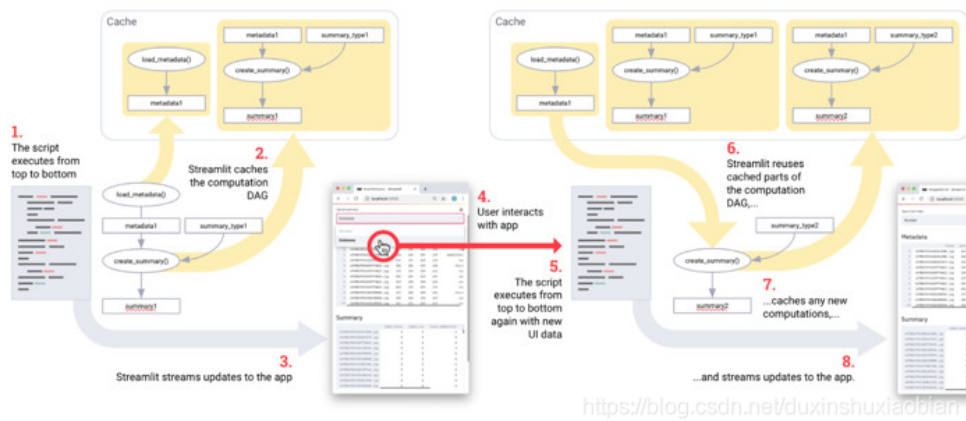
Cache

load_metadata()

metadata1

metadata1

summary_type1

create_summary()

summary1

1.
The script executes from top to bottom

2.
Streamlit caches the computation DAG

load_metadata()

metadata1

summary_type1

create_summary()

summary1

3.
Streamlit streams updates to the app

Metadata

Summary

4.
User interacts with app

5.
The script executes from top to bottom again with new UI data

Cache

load_metadata()

metadata1

metadata1

summary_type1

create_summary()

summary1

metadata1

summary_type2

create_summary()

summary2

6.
Streamlit reuses cached parts of the computation DAG,...

summary_type2

create_summary()

summary2

7.
...caches any new computations,...

8.
...and streams updates to the app.

Metadata

Summary

https://blog.csdn.net/duxinshuxiaobian